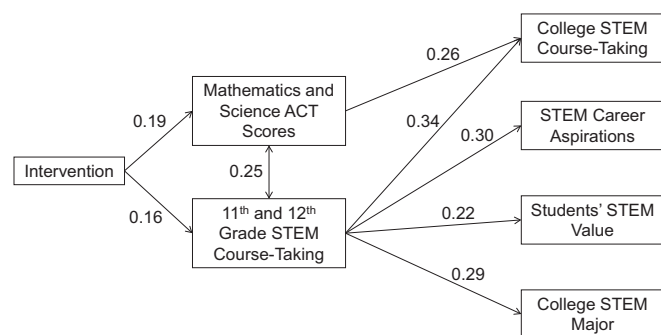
Intervention

0.19

0.16

Mathematics and Science ACT Scores

0.25

$11^{th}$ and $12^{th}$ Grade STEM Course-Taking

0.26

0.34

0.30

0.22

0.29

College STEM Course-Taking

STEM Career Aspirations

Students' STEM Value

College STEM Major